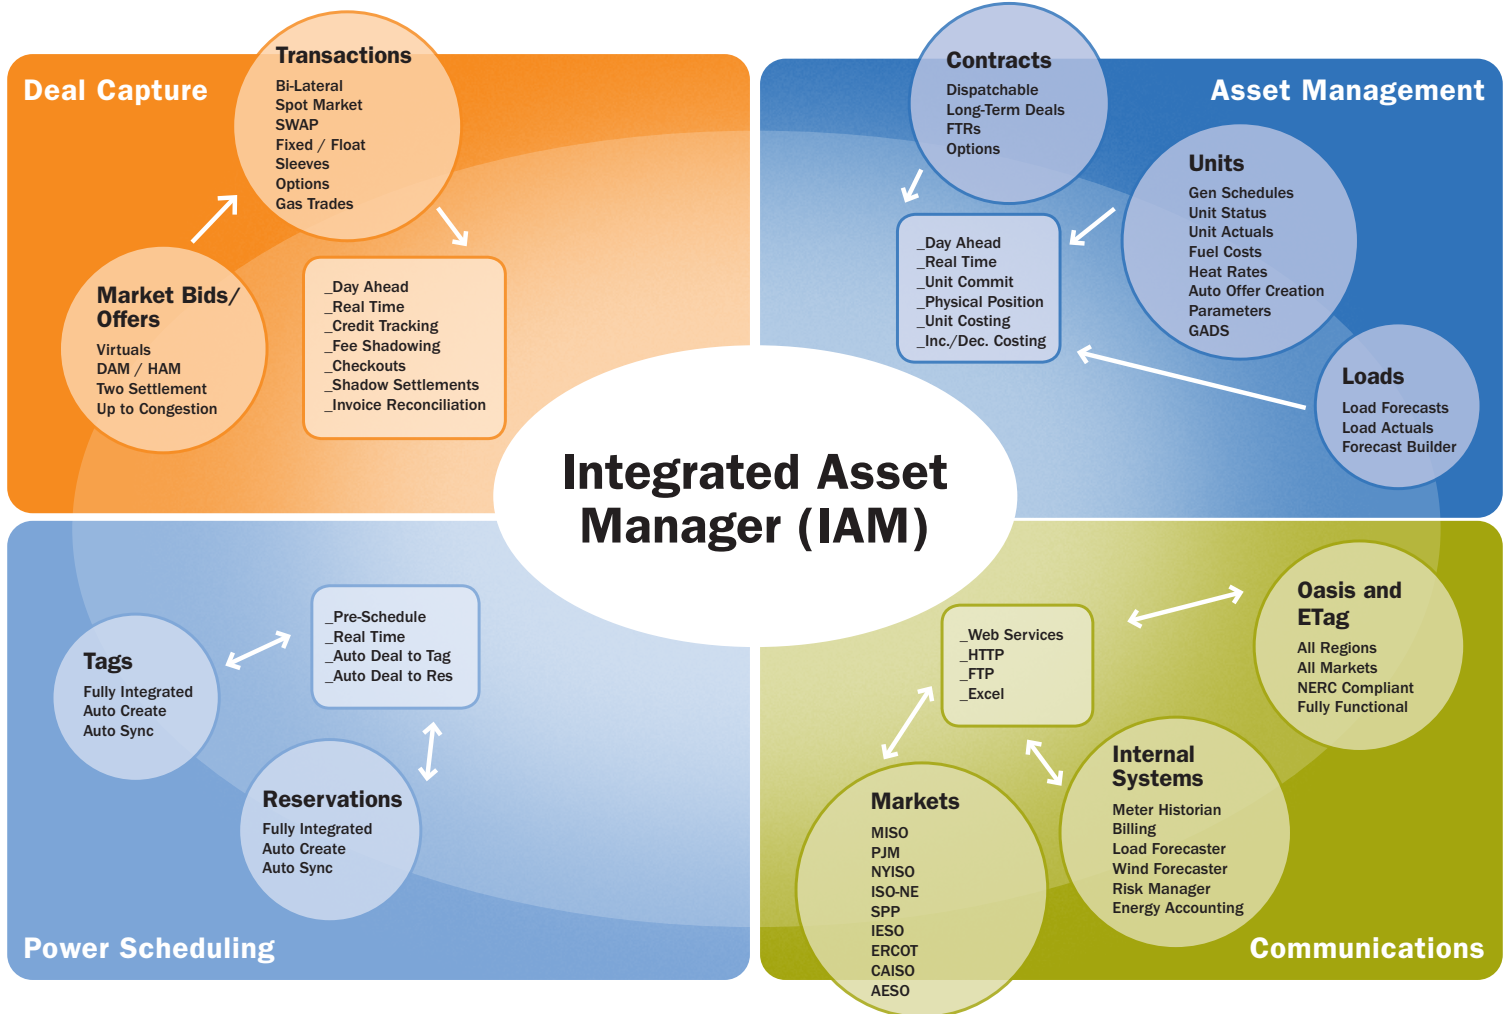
Deal Capture

Transactions
Bi-Lateral
Spot Market
SWAP
Fixed / Float
Sleeves
Options
Gas Trades

Market Bids/ Offers
Virtuals
DAM / HAM
Two Settlement
Up to Congestion

_Day Ahead
_Real Time
_Credit Tracking
_Fee Shadowing
_Checkouts
_Shadow Settlements
_Invoice Reconciliation

Contracts
Dispatchable
Long-Term Deals
FTRs
Options

Asset Management

Units
Gen Schedules
Unit Status
Unit Actuals
Fuel Costs
Heat Rates
Auto Offer Creation
Parameters
GADS

_Day Ahead
_Real Time
_Unit Commit
_Physical Position
_Unit Costing
_Inc./Dec. Costing

Loads
Load Forecasts
Load Actuals
Forecast Builder

Integrated Asset Manager (IAM)

_Pre-Schedule
_Real Time
_Auto Deal to Tag
_Auto Deal to Res

Tags
Fully Integrated
Auto Create
Auto Sync

Reservations
Fully Integrated
Auto Create
Auto Sync

Power Scheduling

_Web Services
_HTTP
_FTP
_Excel

Oasis and ETag
All Regions
All Markets
NERC Compliant
Fully Functional

Internal Systems
Meter Historian
Billing
Load Forecaster
Wind Forecaster
Risk Manager
Energy Accounting

Markets
MISO
PJM
NYISO
ISO-NE
SPP
IESO
ERCOT
CAISO
AESO

Communications